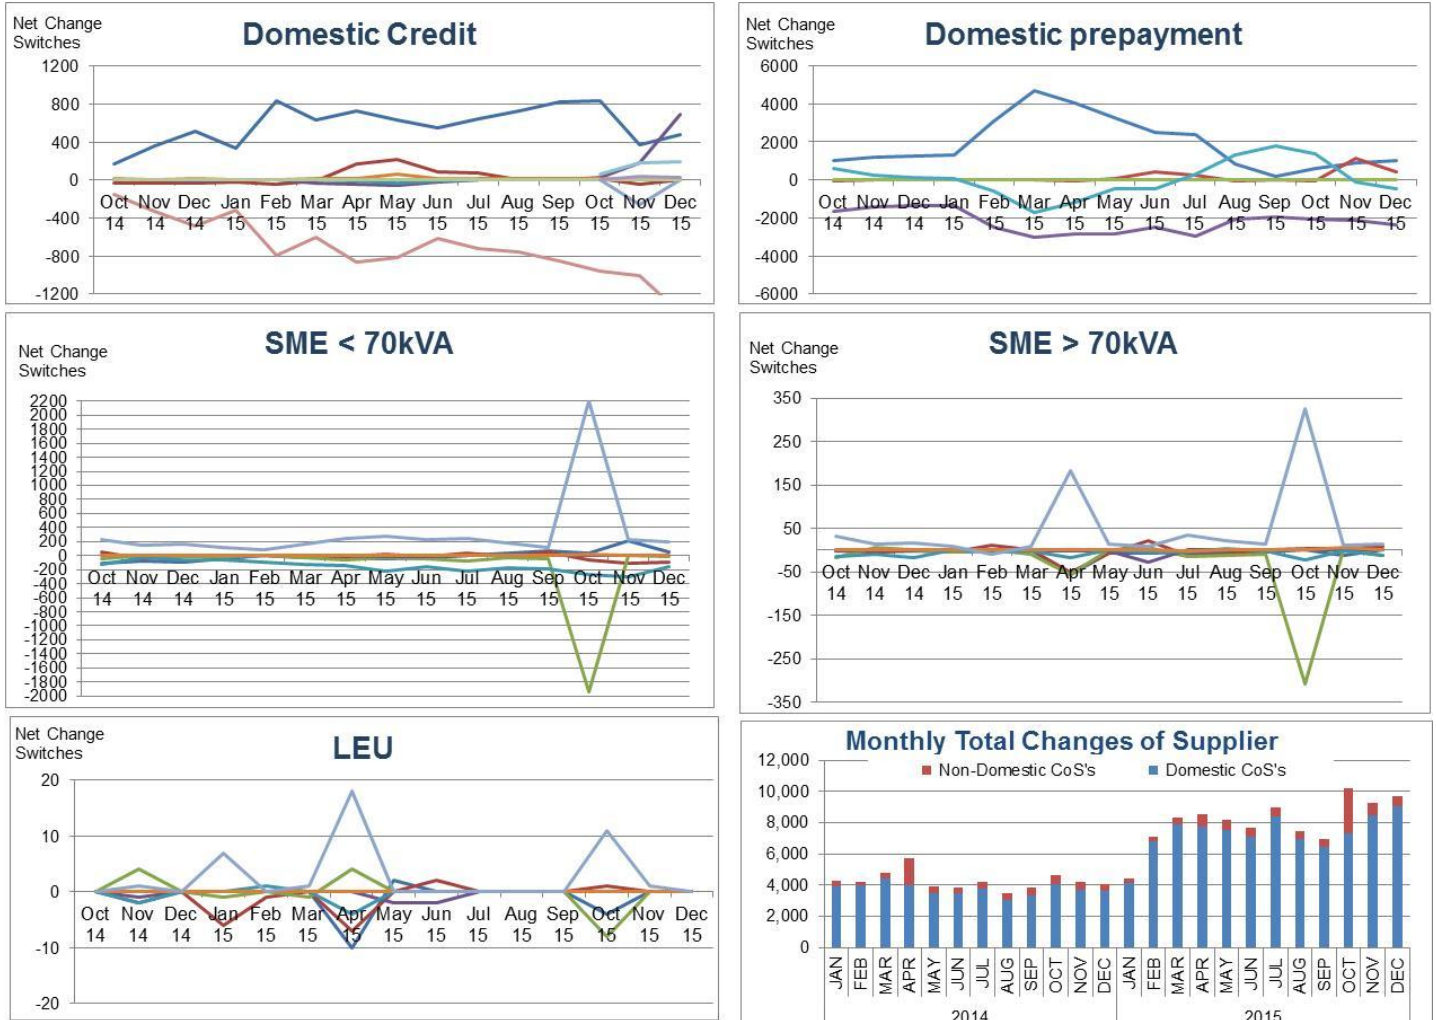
Net Change Switches

Domestic Credit

1200
800
400
0
-400
-800
-1200

Oct 14 Nov 14 Dec 14 Jan 15 Feb 15 Mar 15 Apr 15 May 15 Jun 15 Jul 15 Aug 15 Sep 15 Oct 15 Nov 15 Dec 15

Net Change Switches

Domestic prepayment

6000
4000
2000
0
-2000
-4000
-6000

Oct 14 Nov 14 Dec 14 Jan 15 Feb 15 Mar 15 Apr 15 May 15 Jun 15 Jul 15 Aug 15 Sep 15 Oct 15 Nov 15 Dec 15

Net Change Switches

SME < 70kVA

2200
2000
1800
1600
1400
1200
1000
800
600
400
200
0
-200
-400
-600
-800
-1000
-1200
-1400
-1600
-1800
-2000

Oct 14 Nov 14 Dec 14 Jan 15 Feb 15 Mar 15 Apr 15 May 15 Jun 15 Jul 15 Aug 15 Sep 15 Oct 15 Nov 15 Dec 15

Net Change Switches

SME > 70kVA

350
250
150
50
-50
-150
-250
-350

Oct 14 Nov 14 Dec 14 Jan 15 Feb 15 Mar 15 Apr 15 May 15 Jun 15 Jul 15 Aug 15 Sep 15 Oct 15 Nov 15 Dec 15

Net Change Switches

LEU

20
10
0
-10
-20

Oct 14 Nov 14 Dec 14 Jan 15 Feb 15 Mar 15 Apr 15 May 15 Jun 15 Jul 15 Aug 15 Sep 15 Oct 15 Nov 15 Dec 15

Monthly Total Changes of Supplier

Non-Domestic CoS's
Domestic CoS's

12,000
10,000
8,000
6,000
4,000
2,000
0

JAN FEB MAR APR MAY JUN JUL AUG SEP OCT NOV DEC JAN FEB MAR APR MAY JUN JUL AUG SEP OCT NOV DEC

2014
2015